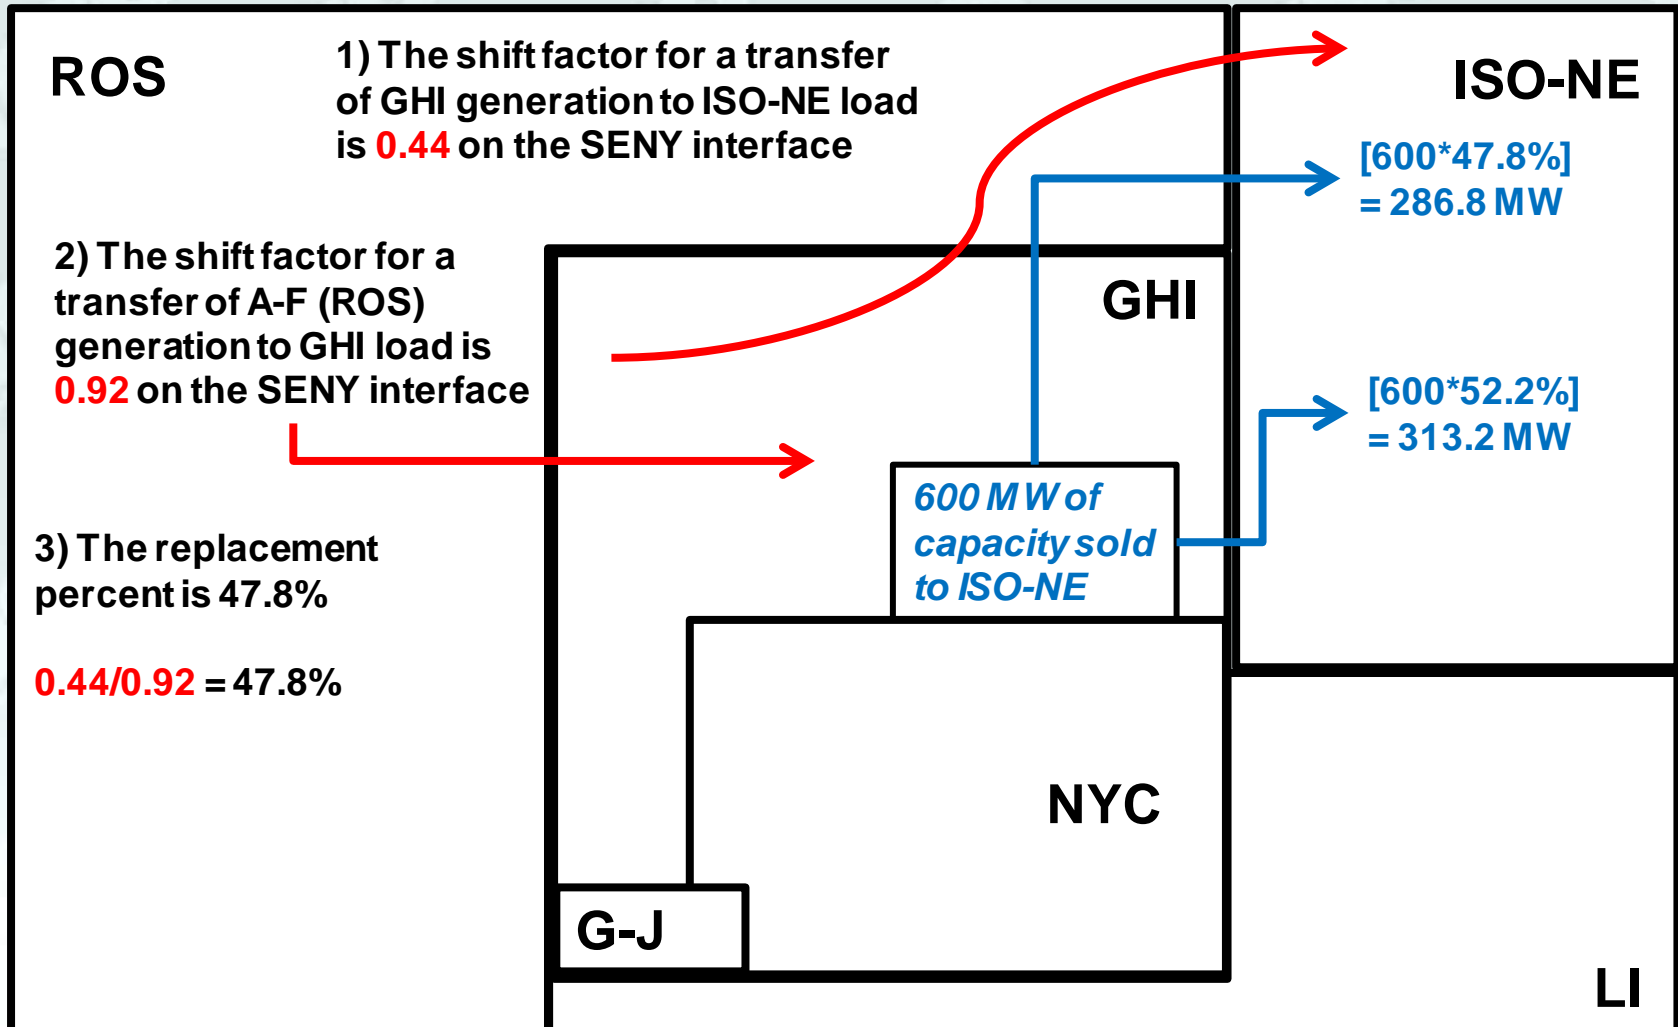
ROS

1) The shift factor for a transfer of GHI generation to ISO-NE load is 0.44 on the SENY interface

ISO-NE

[600*47.8%] = 286.8 MW

2) The shift factor for a transfer of A-F (ROS) generation to GHI load is 0.92 on the SENY interface

GHI

[600*52.2%] = 313.2 MW

600 MW of capacity sold to ISO-NE

3) The replacement percent is 47.8%

0.44/0.92 = 47.8%

NYC

G-J

LI